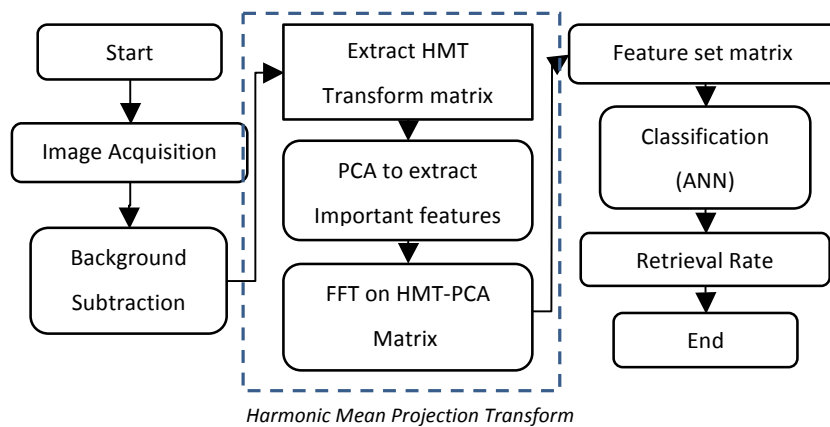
Start

Image Acquisition

Background Subtraction

Extract HMT Transform matrix

PCA to extract Important features

FFT on HMT-PCA Matrix

Harmonic Mean Projection Transform

Feature set matrix

Classification (ANN)

Retrieval Rate

End